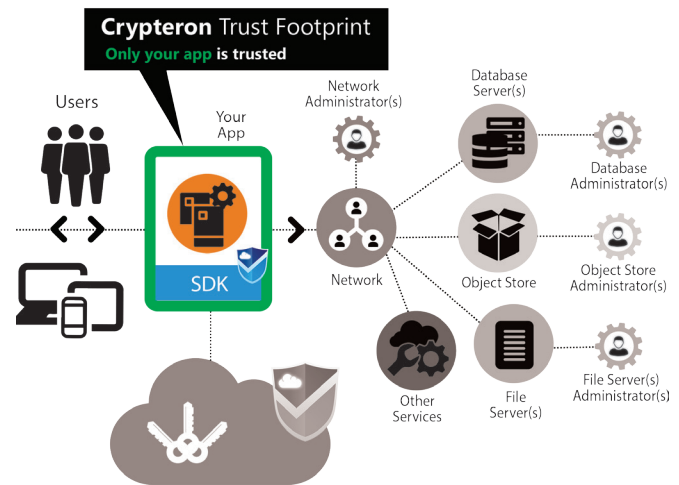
Crypteron Trust Footprint
Only your app is trusted

Users

Your App

SDK

Network Administrator(s)

Network

Database Server(s)

Database Administrator(s)

Object Store

Object Store Administrator(s)

Other Services

File Server(s)

File Server(s) Administrator(s)